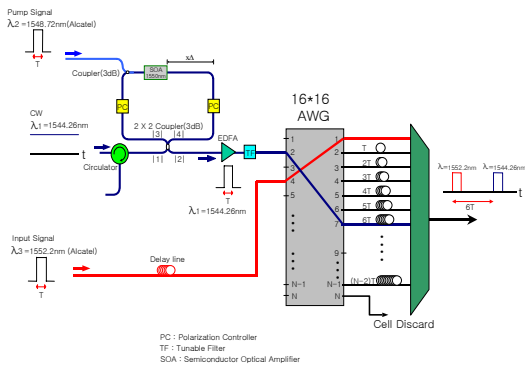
Pump Signal
$\lambda_2$ =1548.72nm(Alcatel)
T
Coupler(3dB)
SOA
1550nm
xΔ
PC
PC
CW
$\lambda_1$=1544.26nm
t
2 X 2 Coupler(3dB)
|3| |4|
|1| |2|
Circulator
EDFA
TF
T
$\lambda_1$=1544.26nm
16*16
AWG
1
2
3
4
5
6
7
9
N-1
N
T
2T
3T
4T
5T
6T
(N-2)T
Cell Discard
$\lambda$=1552.2nm $\lambda$=1544.26nm
6T
t
Input Signal
$\lambda_3$=1552.2nm (Alcatel)
T
Delay line
PC : Polarization Controller
TF : Tunable Filter
SOA : Semiconductor Optical Amplifier